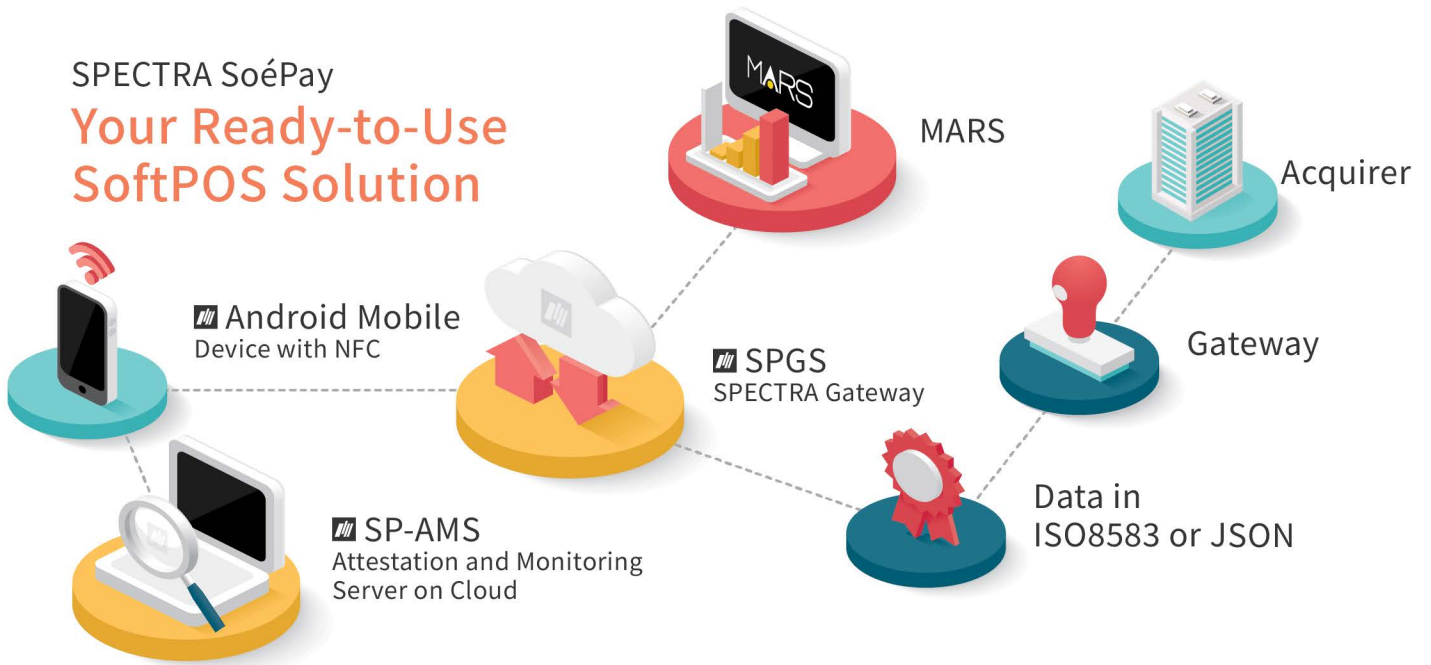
SPECTRA SoéPay
Your Ready-to-Use SoftPOS Solution

MARS

MARS

Acquirer

Android Mobile
Device with NFC

SPGS
SPECTRA Gateway

Gateway

SP-AMS
Attestation and Monitoring Server on Cloud

Data in
ISO8583 or JSON